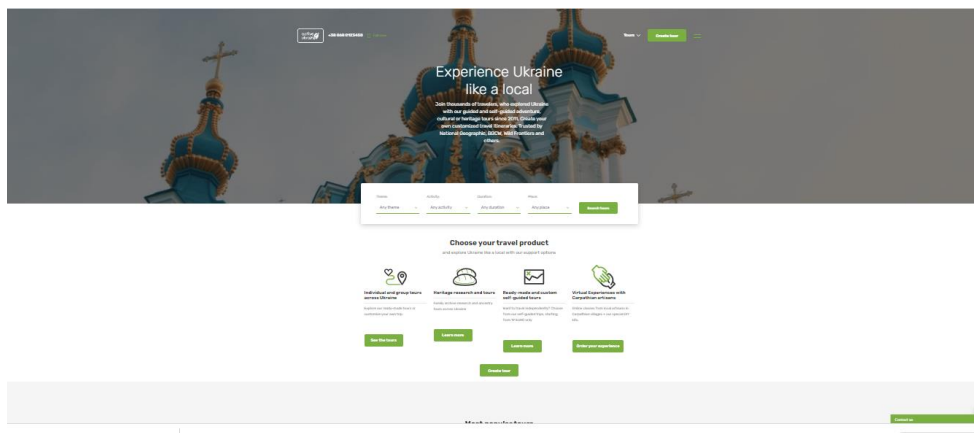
+38 068 0723458

Tours ∨ Create tour

Experience Ukraine like a local

Join thousands of travelers, who explored Ukraine with our guided and self-guided adventure, cultural or heritage tours since 2011. Create your own customized travel itineraries. Trusted by National Geographic, BBC, Wild Frontiers and others.

Theme
Any theme

Activity
Any activity

Duration
Any duration

Place
Any place

Search tours

Choose your travel product

and explore Ukraine like a local with our support options

Individual and group tours across Ukraine

Explore our ready-made tours or customize your own trip.

See the tours

Heritage research and tours

Family, Jewish research and ancestry tours across Ukraine.

Learn more

Ready-made and custom self-guided tours

Want to travel independently? Choose from our self-guided trips: walking, from Ukraine only.

Learn more

Virtual Experiences with Carpathian artisans

Online classes from local artisans in Carpathian villages. Live, interactive, fun.

Order your experience

Create tour

Contact us

Most popular tours